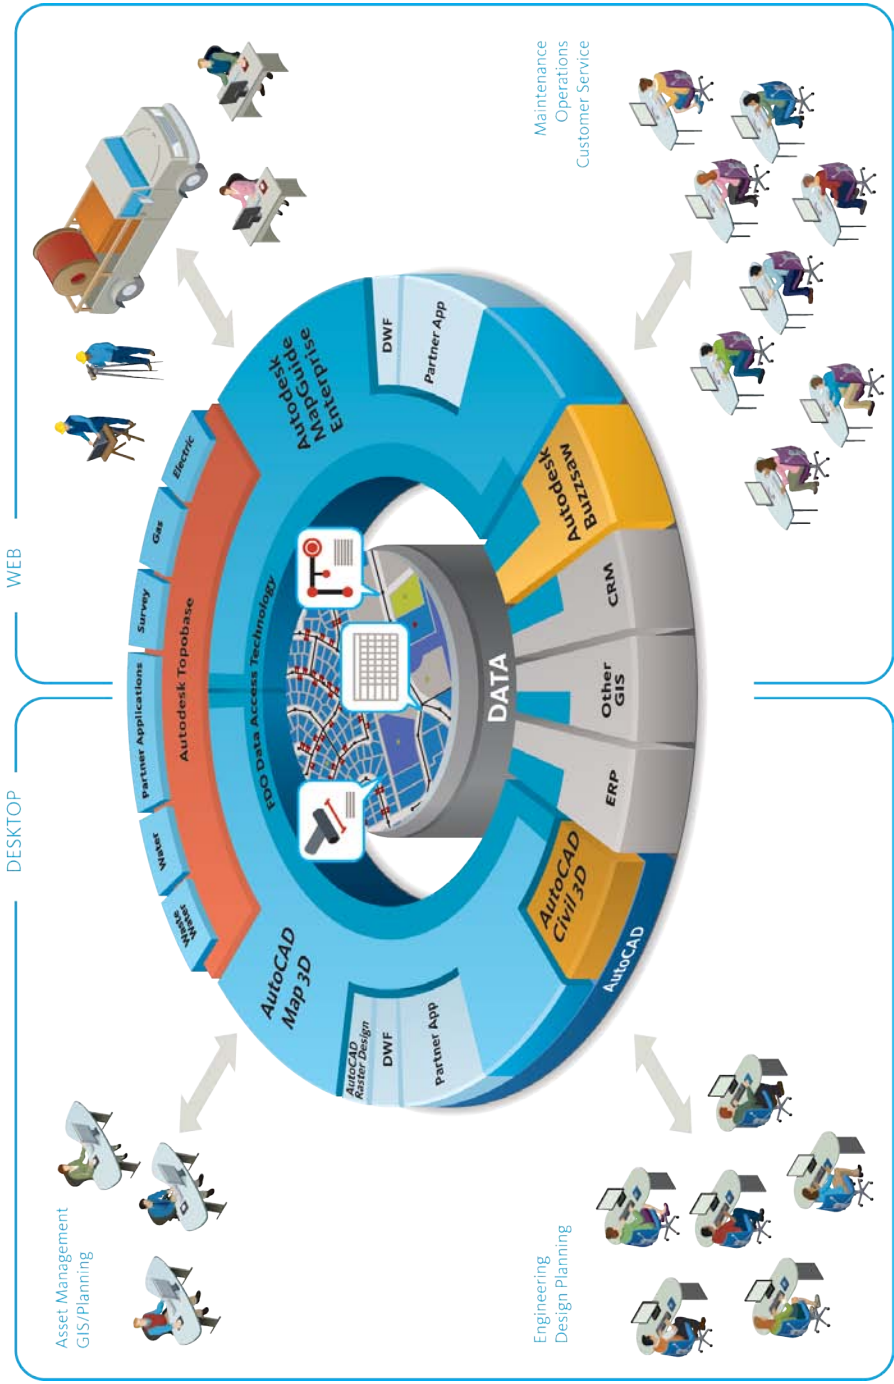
WEB

Maintenance
Operations
Customer Service

DESKTOP

Asset Management
GIS/Planning

Engineering
Design Planning

Autodesk MapGuide Enterprise

DWF

Partner App

Autodesk Buzzsaw

CRM

Other GIS

ERP

AutoCAD Civil 3D

AutoCAD

AutoCAD Map 3D

AutoCAD Raster Design

DWF

Partner App

Waste Water

Water

Partner Applications

Survey

Gas

Electric

Autodesk Topobase

FDO Data Access Technology

DATA